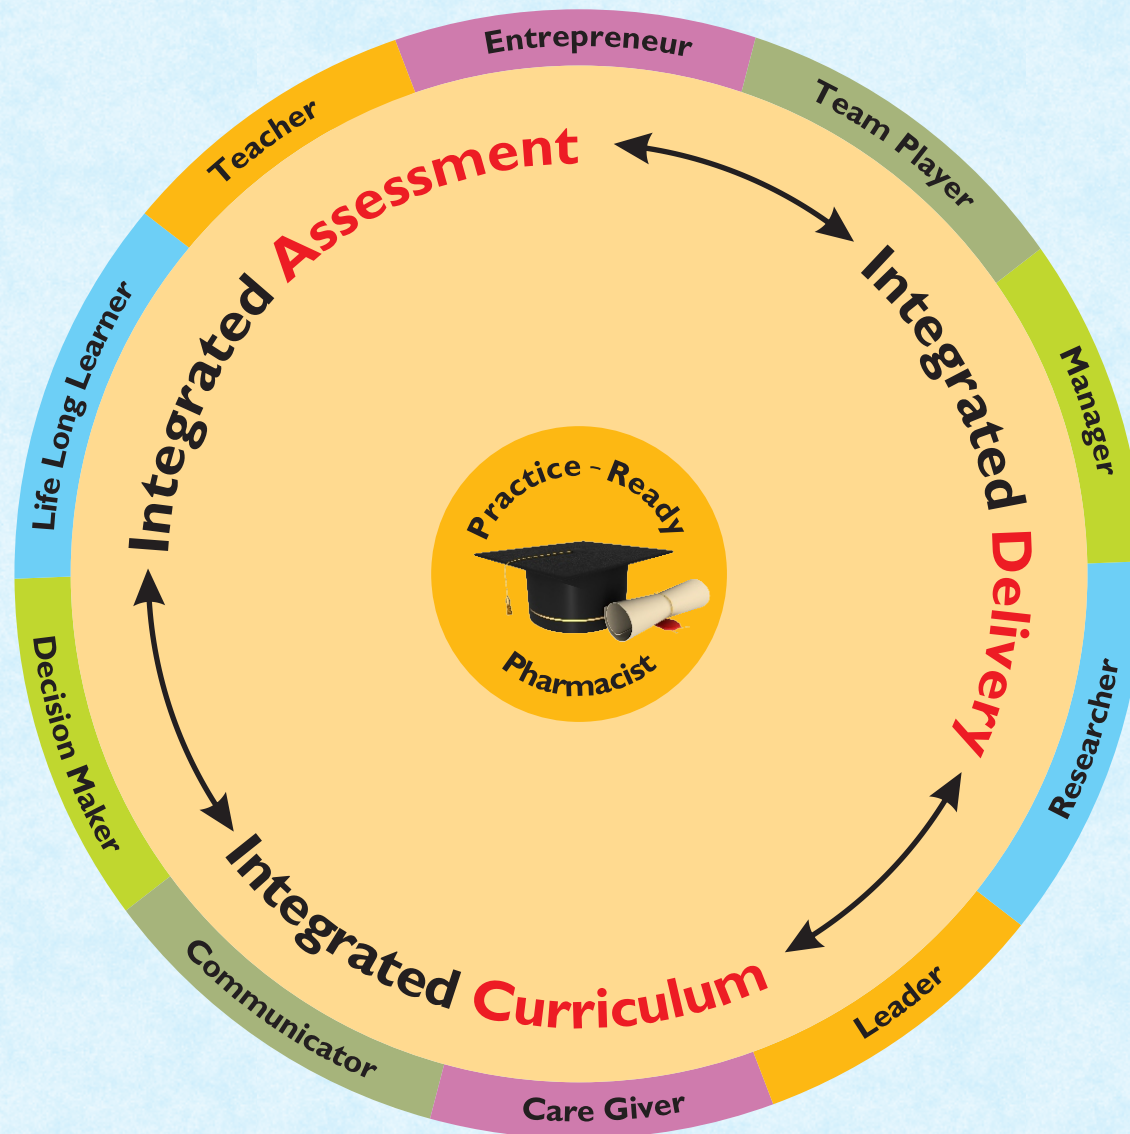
Entrepreneur
Team Player
Manager
Researcher
Leader
Care Giver
Communicator
Decision Maker
Life Long Learner
Teacher

Integrated Assessment
Integrated Delivery
Integrated Curriculum

Practice - Ready
Pharmacist